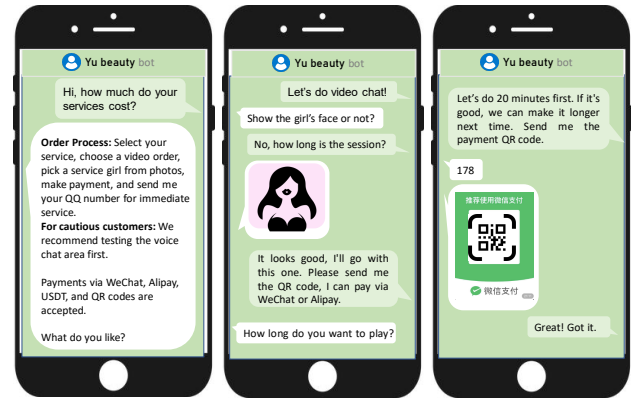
Yu beauty bot

Hi, how much do your services cost?

Order Process: Select your service, choose a video order, pick a service girl from photos, make payment, and send me your QQ number for immediate service.
For cautious customers: We recommend testing the voice chat area first.

Payments via WeChat, Alipay, USDT, and QR codes are accepted.

What do you like?

Yu beauty bot

Let's do video chat!

Show the girl's face or not?

No, how long is the session?

It looks good, I'll go with this one. Please send me the QR code, I can pay via WeChat or Alipay.

How long do you want to play?

Yu beauty bot

Let's do 20 minutes first. If it's good, we can make it longer next time. Send me the payment QR code.

178

推荐使用微信支付

微信支付

Great! Got it.